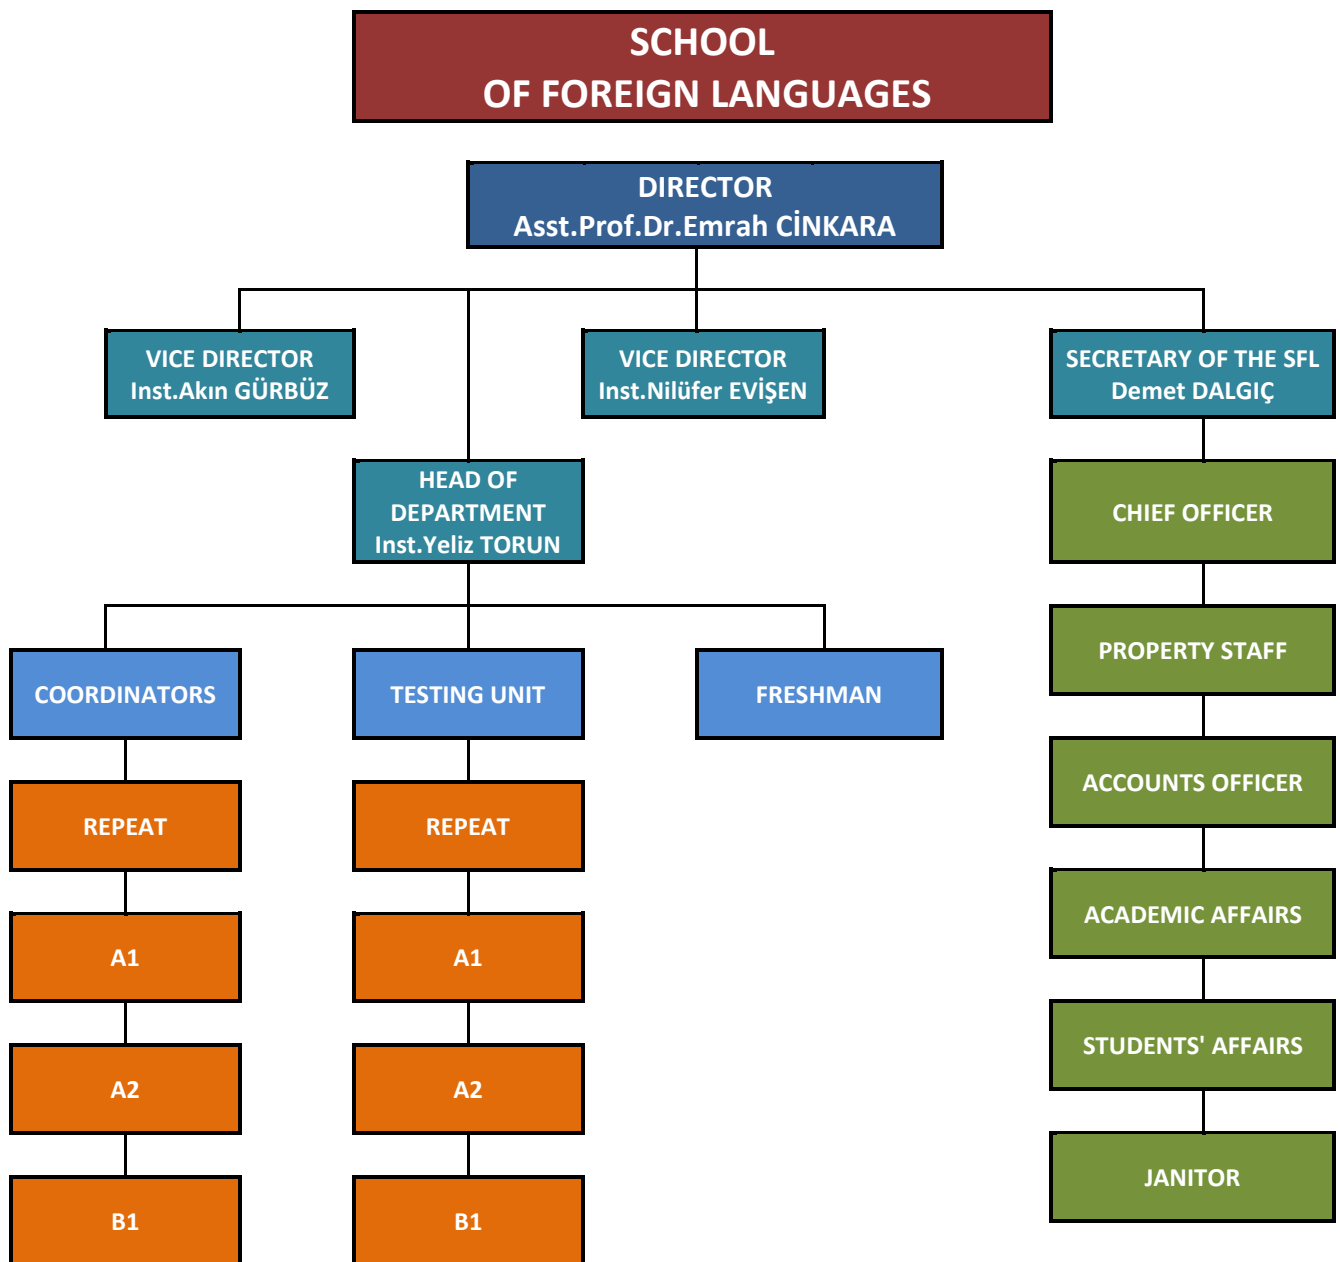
SCHOOL
OF FOREIGN LANGUAGES

DIRECTOR
Asst.Prof.Dr.Emrah CİNKARA

VICE DIRECTOR
Inst.Akın GÜRBÜZ

VICE DIRECTOR
Inst.Nilüfer EVİŞEN

SECRETARY OF THE SFL
Demet DALGIÇ

HEAD OF DEPARTMENT
Inst.Yeliz TORUN

COORDINATORS

REPEAT

A1

A2

B1

TESTING UNIT

REPEAT

A1

A2

B1

FRESHMAN

CHIEF OFFICER

PROPERTY STAFF

ACCOUNTS OFFICER

ACADEMIC AFFAIRS

STUDENTS' AFFAIRS

JANITOR